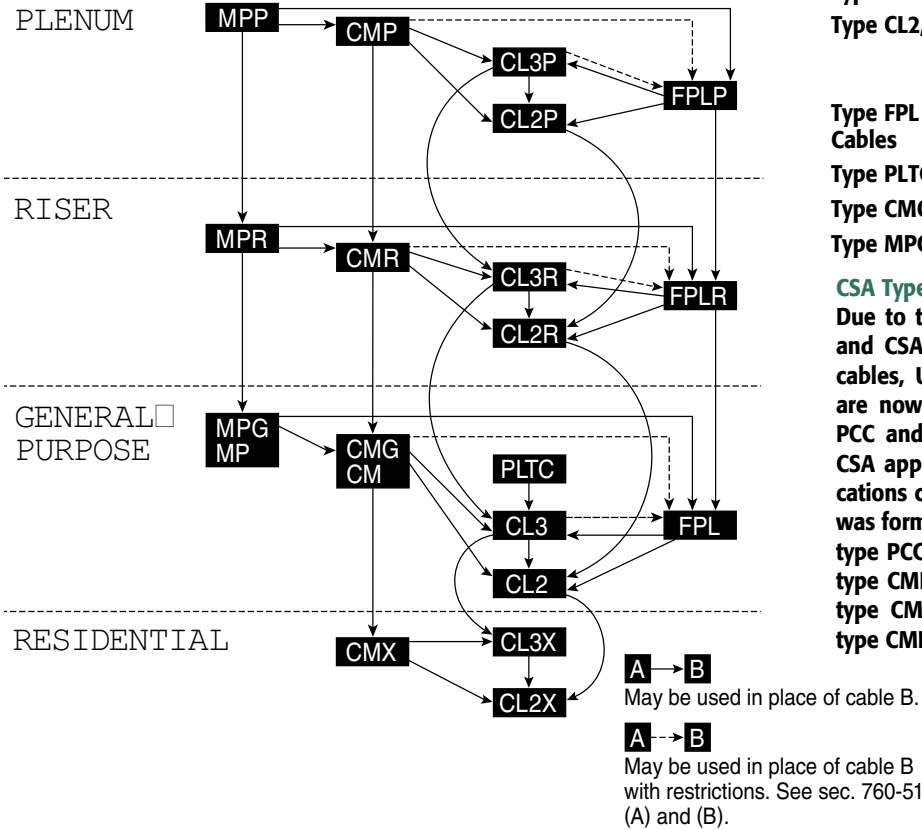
PLENUM

MPP

CMP

CL3P

FPLP

CL2P

RISER

MPR

CMR

CL3R

FPLR

CL2R

GENERAL PURPOSE

MPG MP

CMG CM

PLTC

CL3

FPL

CL2

RESIDENTIAL

CMX

CL3X

CL2X

Type CL2/

Type FPL Cables

Type PLTC

Type CMG

Type MPG

CSA Type

Due to t and CSA cables, U are now PCC and CSA app cations c was form type PCC type CMI type CM type CMI

A → B
May be used in place of cable B.

A - - → B
May be used in place of cable B with restrictions. See sec. 760-51 (A) and (B).